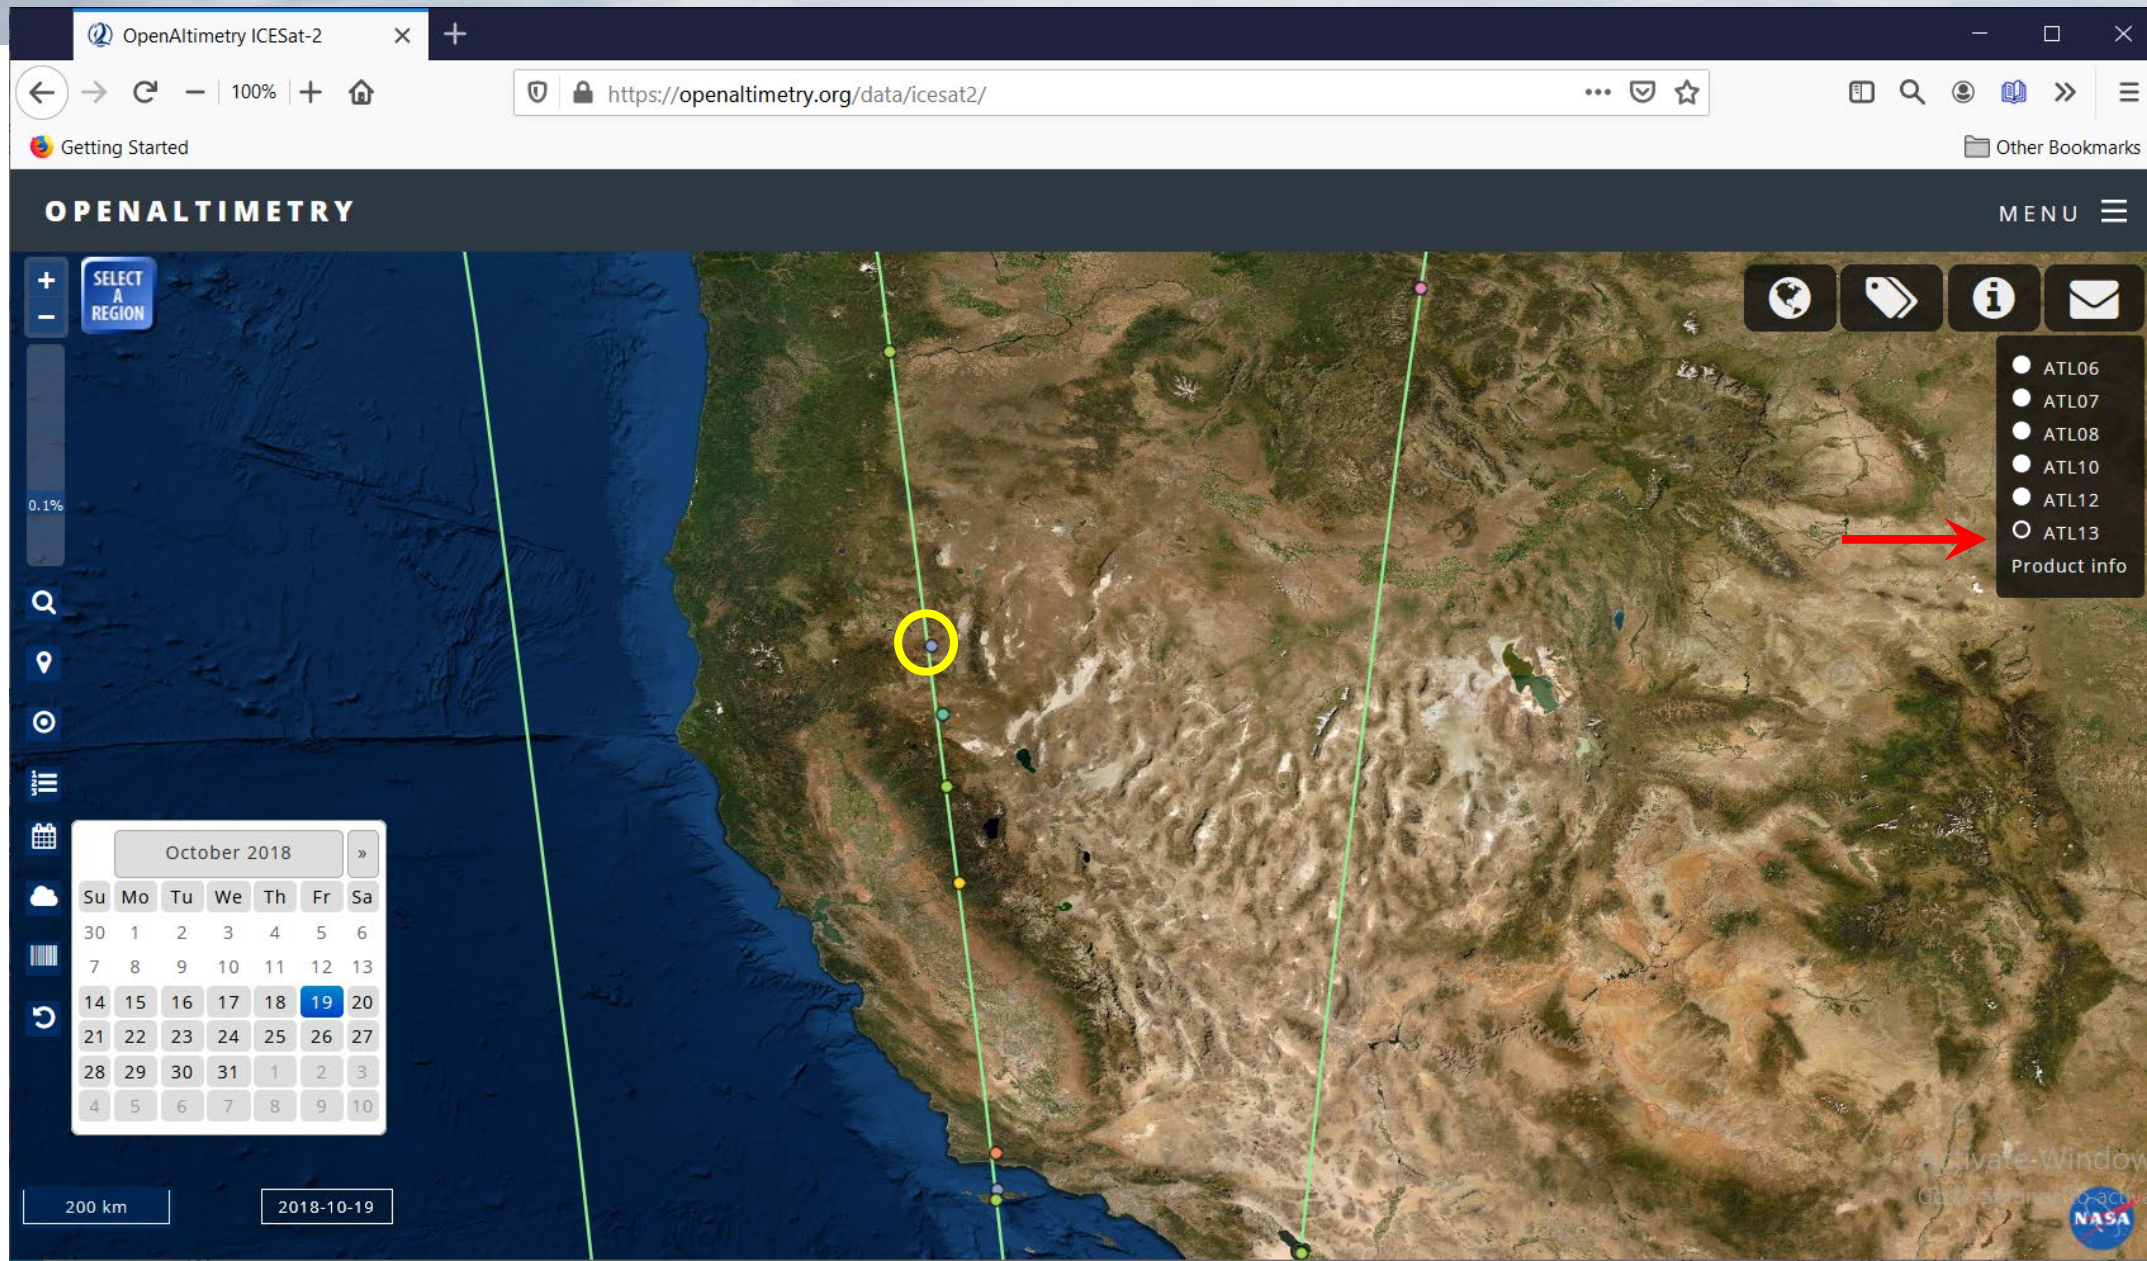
OpenAltimetry ICESat-2

100%

https://openaltimetry.org/data/icesat2/

Getting Started

Other Bookmarks

OPENALTIMETRY

MENU

SELECT A REGION

0.1%

ATL06
ATL07
ATL08
ATL10
ATL12
ATL13
Product info

October 2018 »

| Su | Mo | Tu | We | Th | Fr | Sa |
|---|---|---|---|---|---|---|
| 30 | 1 | 2 | 3 | 4 | 5 | 6 |
| 7 | 8 | 9 | 10 | 11 | 12 | 13 |
| 14 | 15 | 16 | 17 | 18 | 19 | 20 |
| 21 | 22 | 23 | 24 | 25 | 26 | 27 |
| 28 | 29 | 30 | 31 | 1 | 2 | 3 |
| 4 | 5 | 6 | 7 | 8 | 9 | 10 |

200 km

2018-10-19

Activate Window
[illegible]

NASA